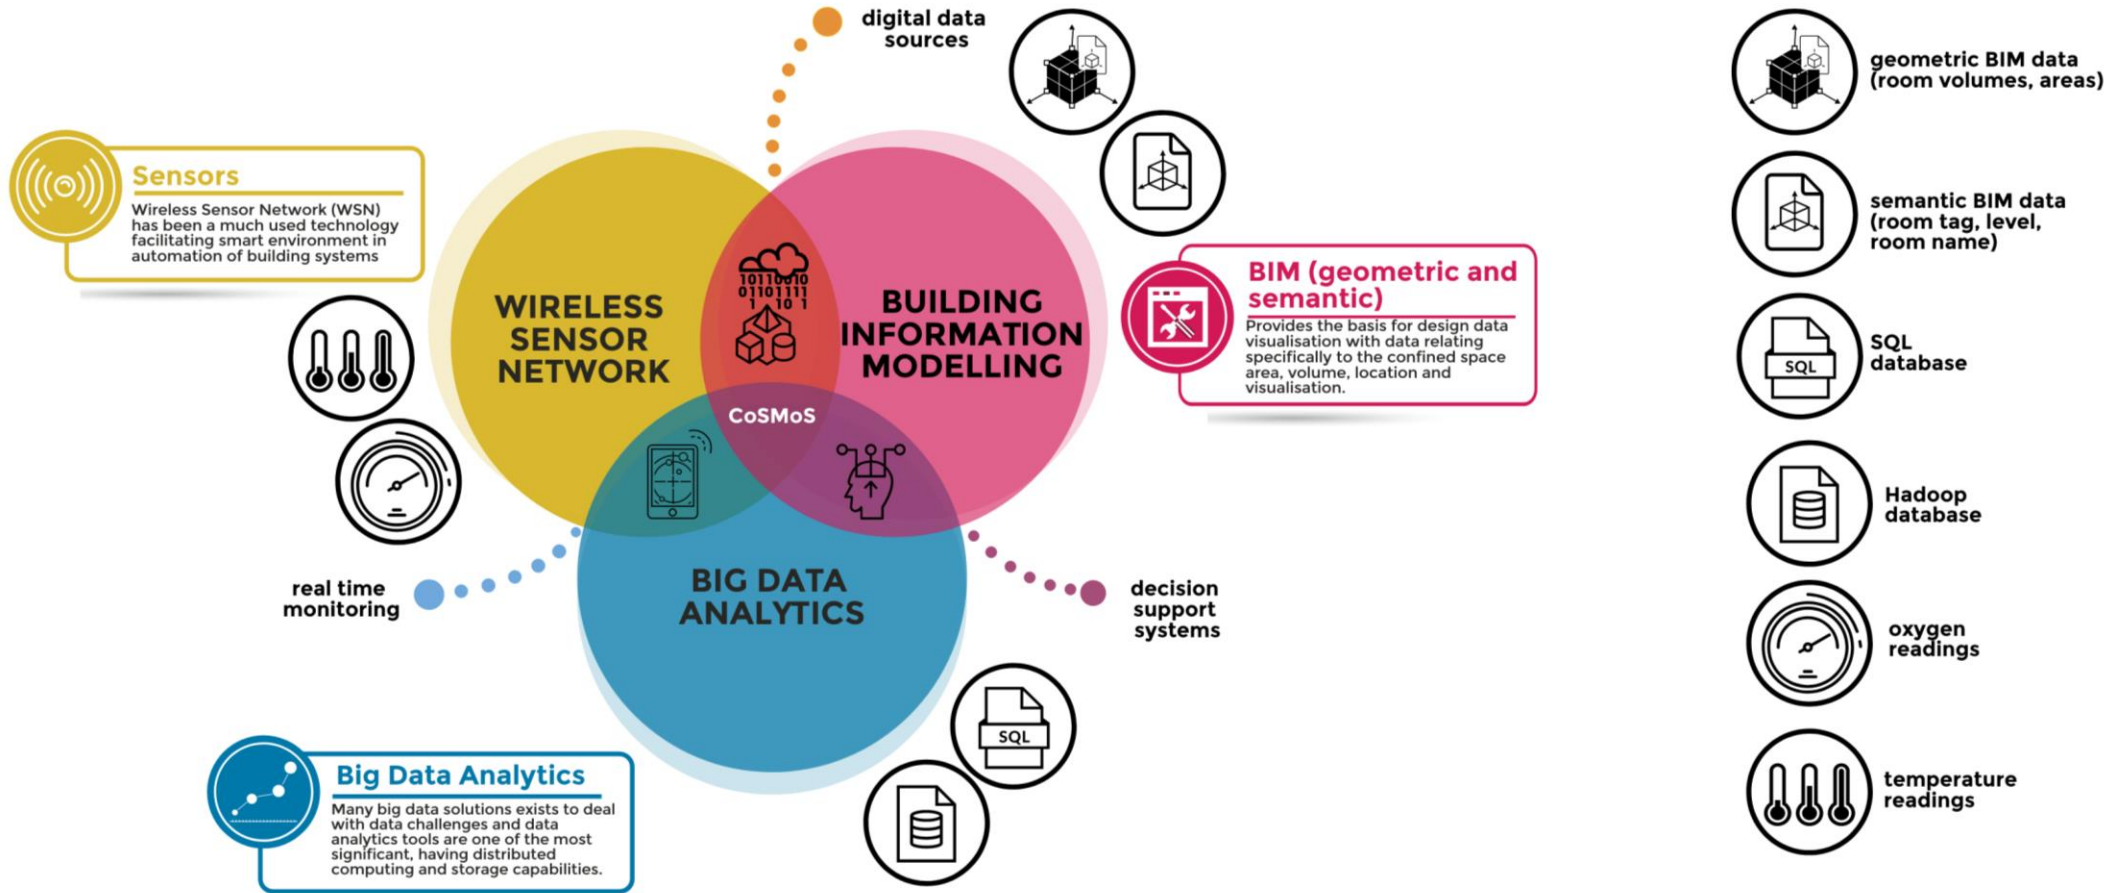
digital data sources

Sensors
Wireless Sensor Network (WSN) has been a much used technology facilitating smart environment in automation of building systems

WIRELESS SENSOR NETWORK

BUILDING INFORMATION MODELLING

CoSMoS

BIG DATA ANALYTICS

BIM (geometric and semantic)
Provides the basis for design data visualisation with data relating specifically to the confined space area, volume, location and visualisation.

real time monitoring

decision support systems

SQL

Big Data Analytics
Many big data solutions exists to deal with data challenges and data analytics tools are one of the most significant, having distributed computing and storage capabilities.

geometric BIM data (room volumes, areas)

semantic BIM data (room tag, level, room name)

SQL
SQL database

Hadoop database

oxygen readings

temperature readings